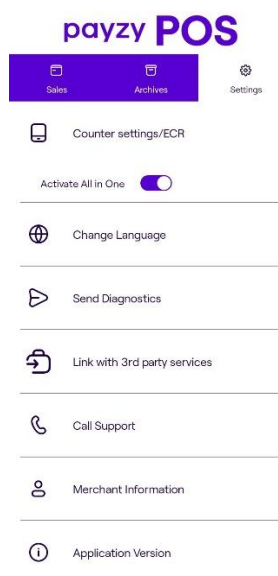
payzy POS

Sales

Archives

Settings

Counter settings/ECR

Activate All in One

Change Language

Send Diagnostics

Link with 3rd party services

Call Support

Merchant Information

Application Version